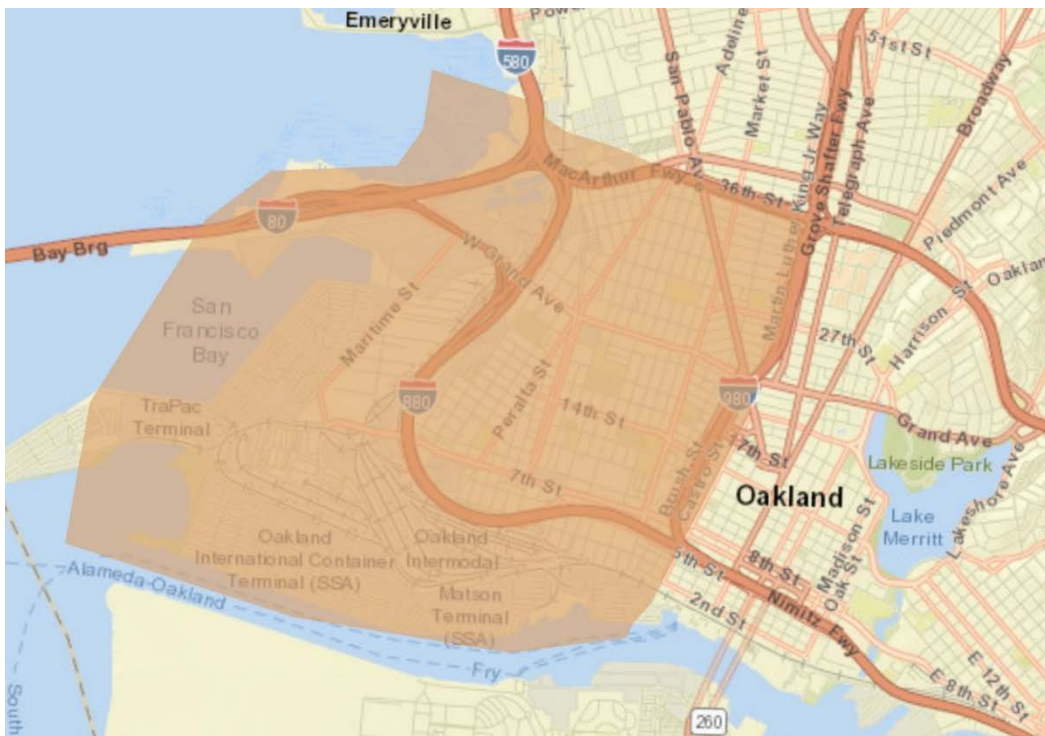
Emeryville
Powell
580
San Pablo Ave
Adeline
Market St
51st St
Broadway
Martin Luther King Jr Way
Grove Shafter Fwy
Telegraph Ave
MacArthur Fwy
36th St
Piedmont Ave
80
Bay Brg
W Grand Ave
Harrison St
Oakland
San Francisco Bay
Maritime St
27th St
880
Peralta St
980
14th St
TraPac Terminal
Grand Ave
17th St
Lakeside Park
Lakeshore Ave
7th St
Brush St
Castro St
Oakland
Lake Merritt
Madison St
Oak St
Oakland International Container Terminal (SSA)
Oakland Intermodal
5th St
8th St
Alameda-Oakland
Matson Terminal (SSA)
2nd St
Nimitz Fwy
E 12th St
E 8th St
Fry
South
260